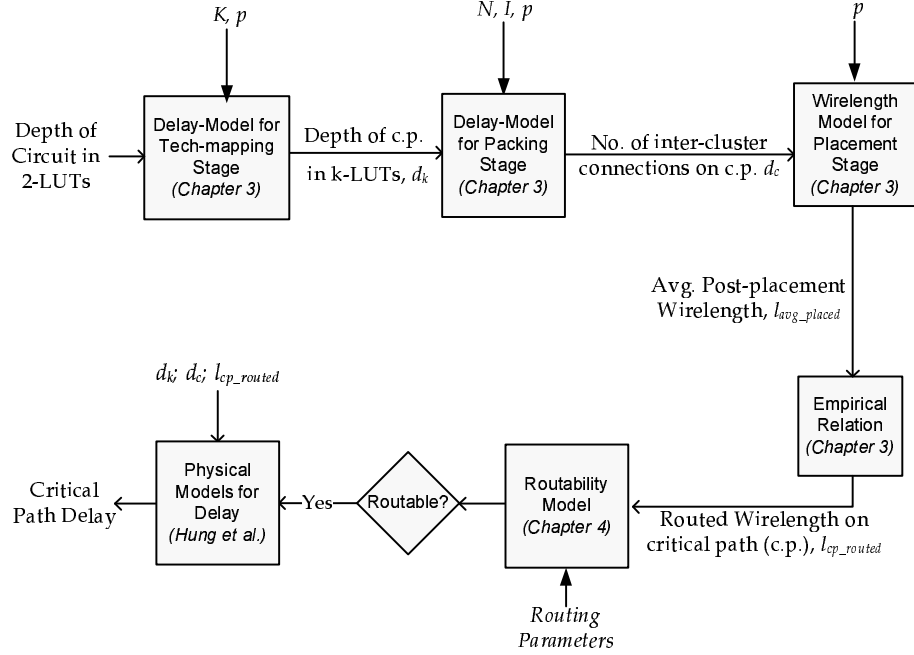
$K$, $p$

$N$, $I$, $p$

$p$

Depth of Circuit in 2-LUTs

Delay-Model for Tech-mapping Stage (Chapter 3)

Depth of c.p. in k-LUTs, $d_k$

Delay-Model for Packing Stage (Chapter 3)

No. of inter-cluster connections on c.p. $d_c$

Wirelength Model for Placement Stage (Chapter 3)

Avg. Post-placement Wirelength, $l_{avg\_placed}$

Empirical Relation (Chapter 3)

$d_k$; $d_c$; $l_{cp\_routed}$

Critical Path Delay

Physical Models for Delay (Hung et al.)

Yes

Routable?

Routability Model (Chapter 4)

Routed Wirelength on critical path (c.p.), $l_{cp\_routed}$

Routing Parameters